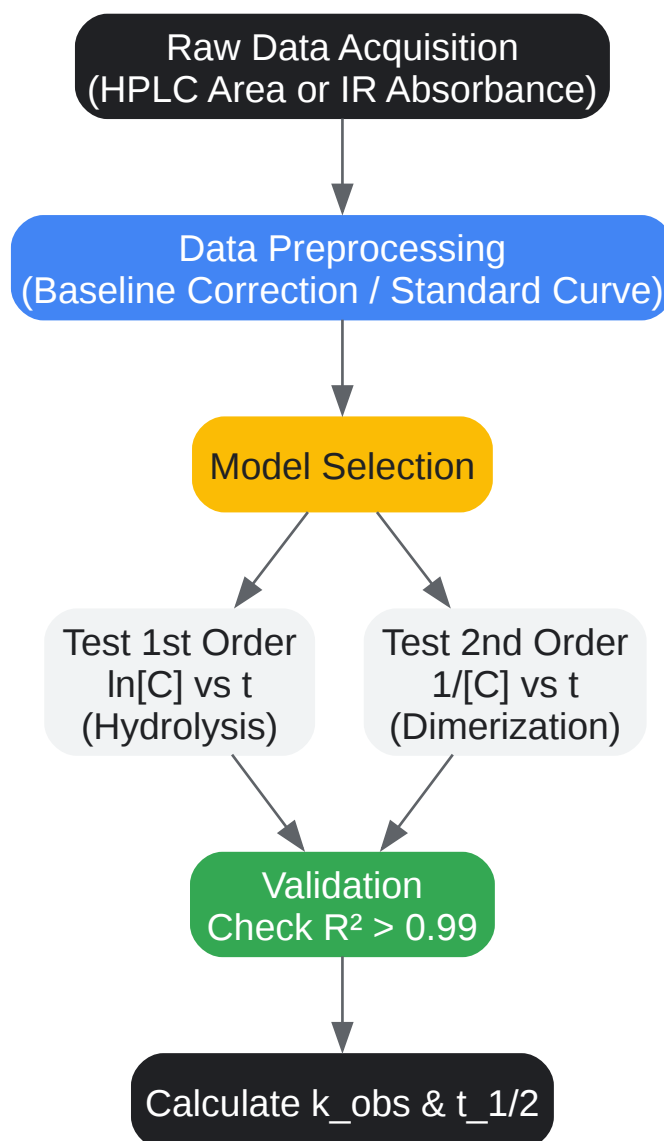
Raw Data Acquisition
(HPLC Area or IR Absorbance)

Data Preprocessing
(Baseline Correction / Standard Curve)

Model Selection

Test 1st Order
ln[C] vs t
(Hydrolysis)

Test 2nd Order
1/[C] vs t
(Dimerization)

Validation
Check $R^2 > 0.99$

Calculate k_obs & t_1/2